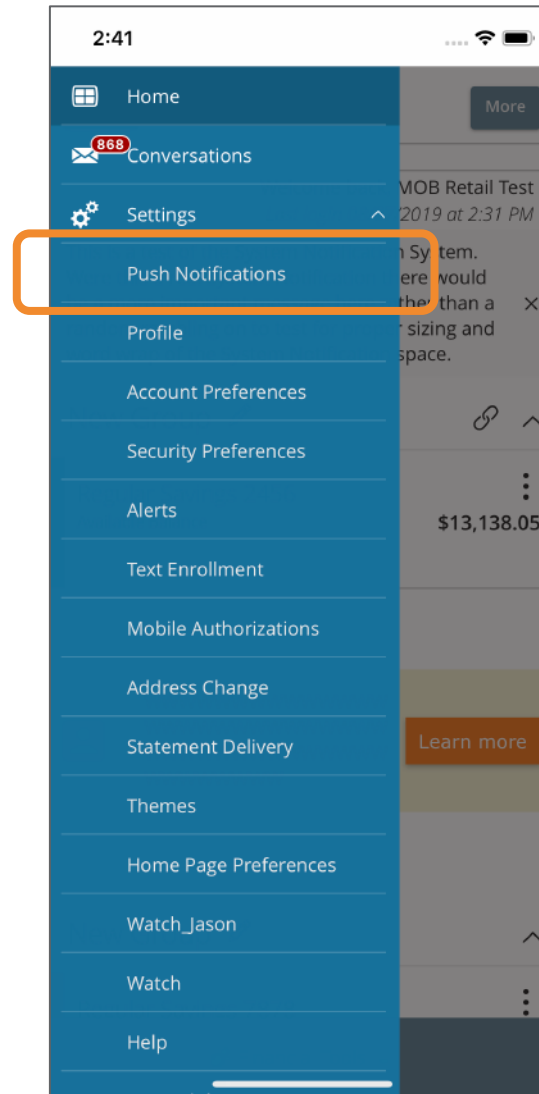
2:41

Home

868 Conversations

Settings

Push Notifications

Profile

Account Preferences

Security Preferences

Alerts

Text Enrollment

Mobile Authorizations

Address Change

Statement Delivery

Themes

Home Page Preferences

Watch_Jason

Watch

Help

More

MOB Retail Test
/2019 at 2:31 PM

n System.
ere would
ther than a
r sizing and
space.

$13,138.05

Learn more